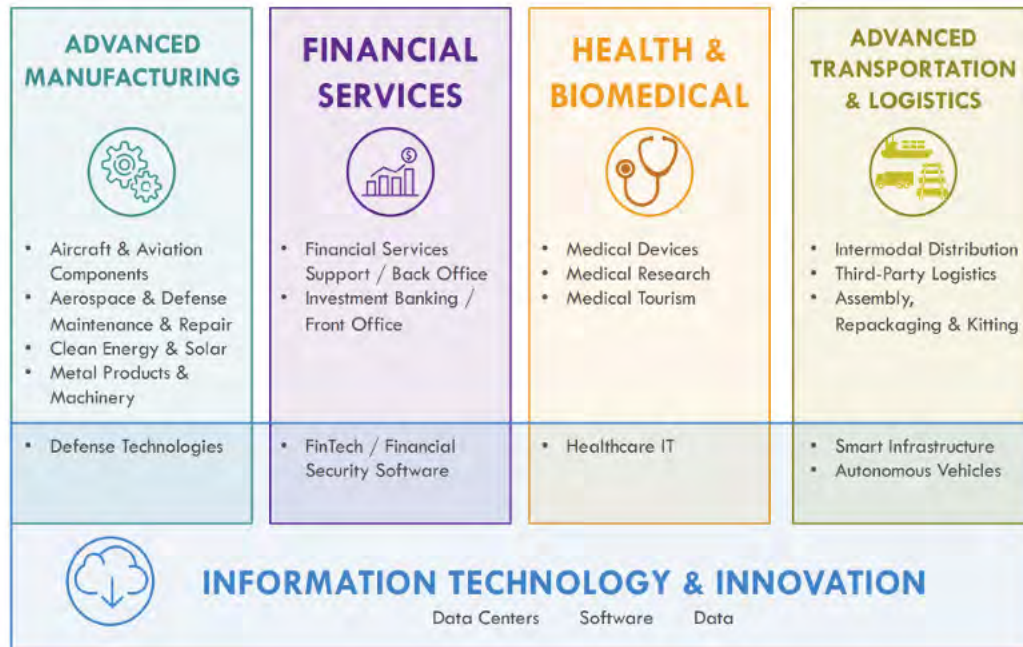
ADVANCED MANUFACTURING

- Aircraft & Aviation Components
- Aerospace & Defense Maintenance & Repair
- Clean Energy & Solar
- Metal Products & Machinery

- Defense Technologies

FINANCIAL SERVICES

- Financial Services Support / Back Office
- Investment Banking / Front Office

- FinTech / Financial Security Software

HEALTH & BIOMEDICAL

- Medical Devices
- Medical Research
- Medical Tourism

- Healthcare IT

ADVANCED TRANSPORTATION & LOGISTICS

- Intermodal Distribution
- Third-Party Logistics
- Assembly, Repackaging & Kitting

- Smart Infrastructure
- Autonomous Vehicles

INFORMATION TECHNOLOGY & INNOVATION

Data Centers Software Data